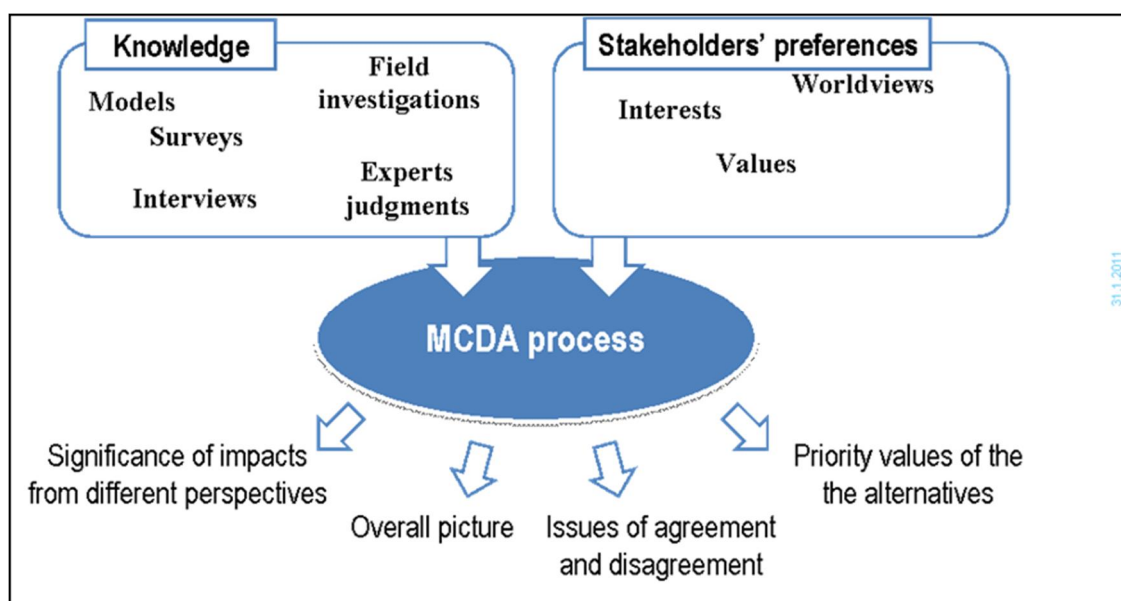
Knowledge

Models

Surveys

Field investigations

Interviews

Experts judgments

Stakeholders' preferences

Interests

Worldviews

Values

31.1.2011

MCDA process

Significance of impacts from different perspectives

Overall picture

Issues of agreement and disagreement

Priority values of the the alternatives